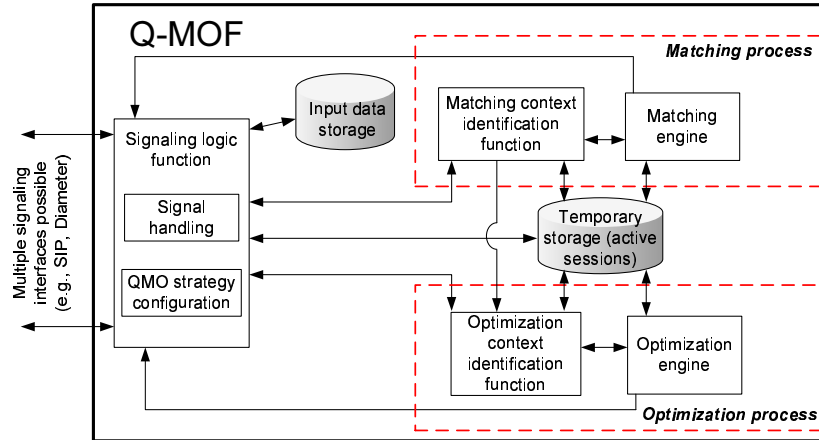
Multiple signaling interfaces possible (e.g., SIP, Diameter)

Q-MOF

Matching process

Signaling logic function

Signal handling

QMO strategy configuration

Input data storage

Matching context identification function

Matching engine

Temporary storage (active sessions)

Optimization context identification function

Optimization engine

Optimization process